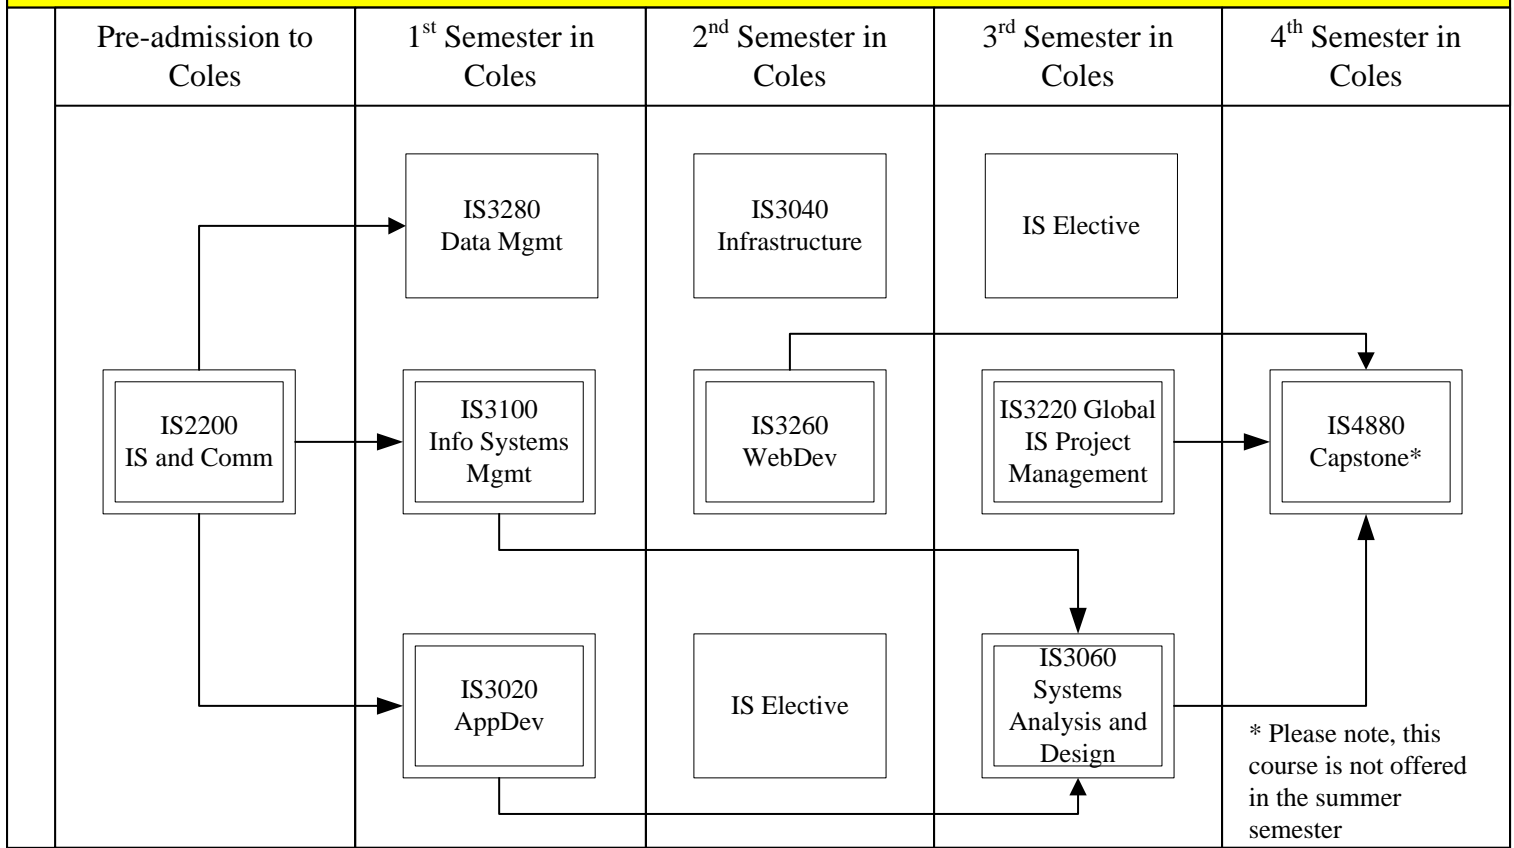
| Pre-admission to Coles | 1<sup>st</sup> Semester in Coles | 2<sup>nd</sup> Semester in Coles | 3<sup>rd</sup> Semester in Coles | 4<sup>th</sup> Semester in Coles |
|---|---|---|---|---|
| | IS3280 Data Mgmt | IS3040 Infrastructure | IS Elective | |
| IS2200 IS and Comm | IS3100 Info Systems Mgmt | IS3260 WebDev | IS3220 Global IS Project Management | IS4880 Capstone* |
| | IS3020 AppDev | IS Elective | IS3060 Systems Analysis and Design | * Please note, this course is not offered in the summer semester |